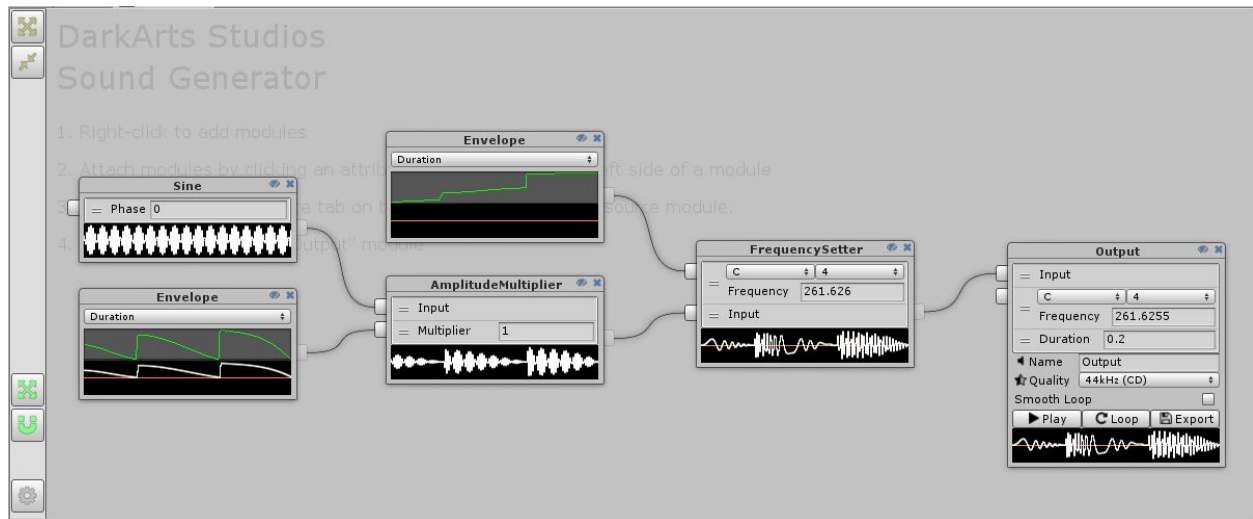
DarkArts Studios
Sound Generator

1. Right-click to add modules
2. Attach modules by clicking an attrib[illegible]ft side of a module
3. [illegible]e tab on t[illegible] source module.
4. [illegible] "Output" module

Envelope
Duration

Sine
Phase 0

Envelope
Duration

AmplitudeMultiplier
Input
Multiplier 1

FrequencySetter
C 4
Frequency 261.626
Input

Output
Input
C 4
Frequency 261.6255
Duration 0.2
Name Output
Quality 44kHz (CD)
Smooth Loop
Play
Loop
Export